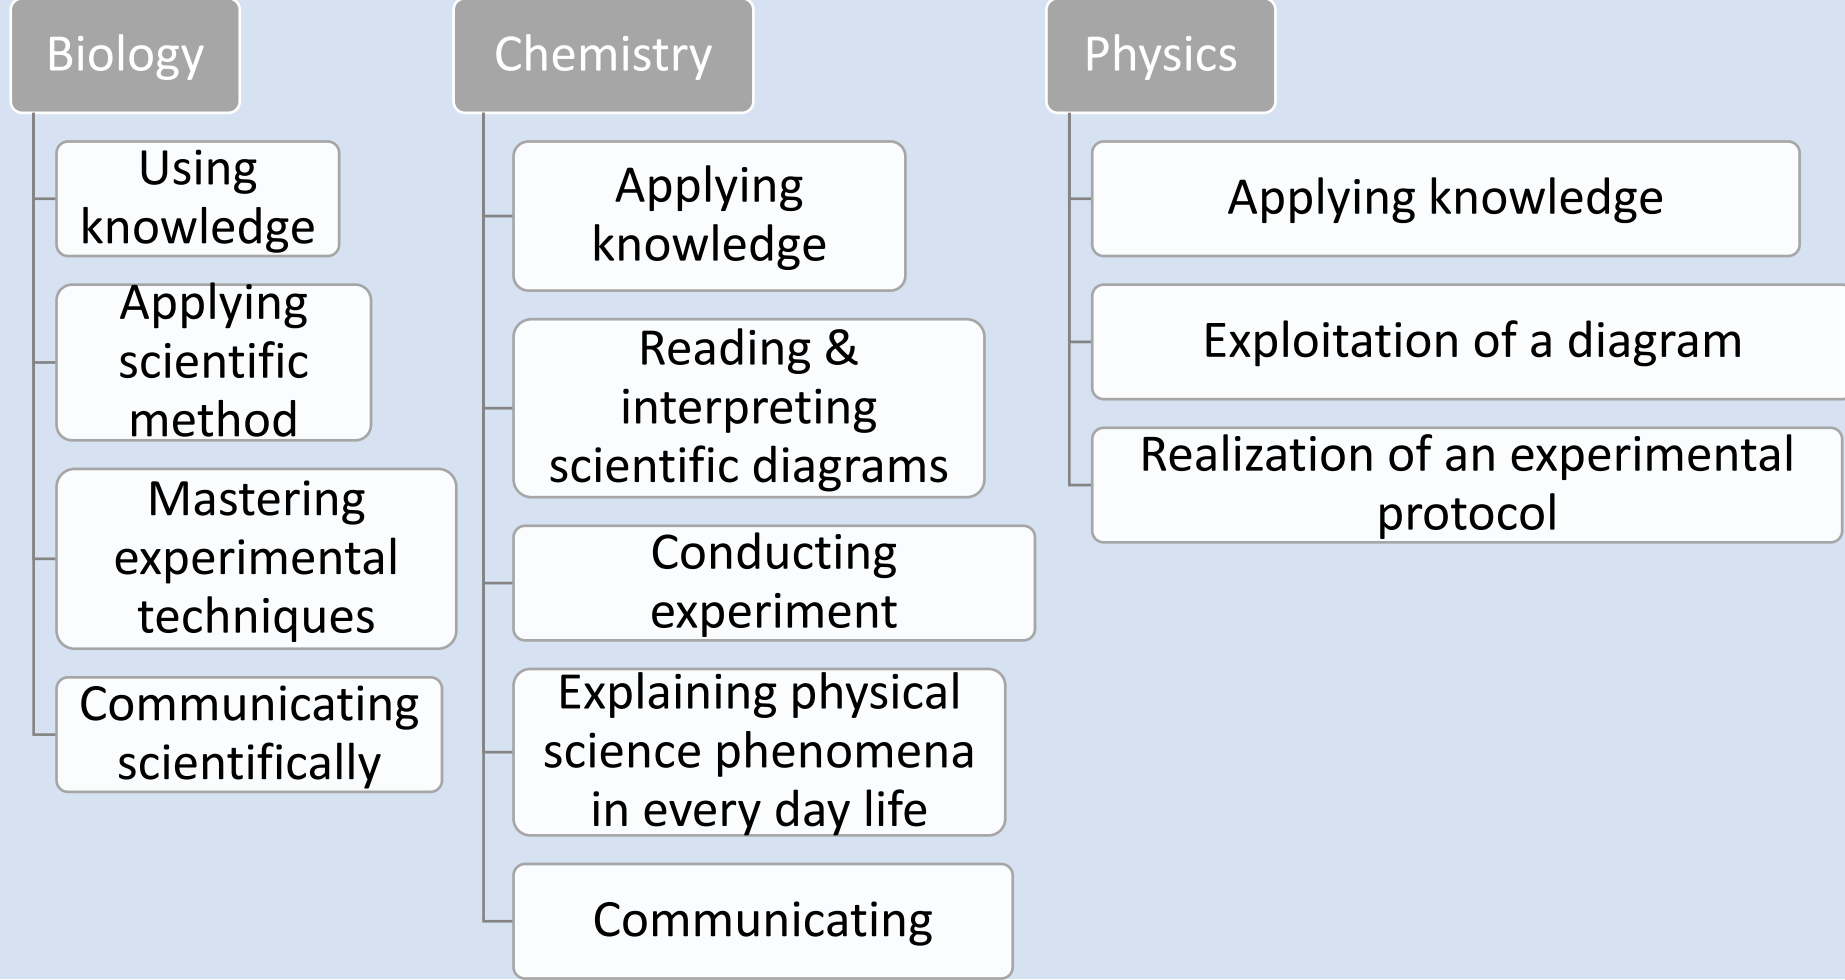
Biology

Using knowledge

Applying scientific method

Mastering experimental techniques

Communicating scientifically

Chemistry

Applying knowledge

Reading & interpreting scientific diagrams

Conducting experiment

Explaining physical science phenomena in every day life

Communicating

Physics

Applying knowledge

Exploitation of a diagram

Realization of an experimental protocol